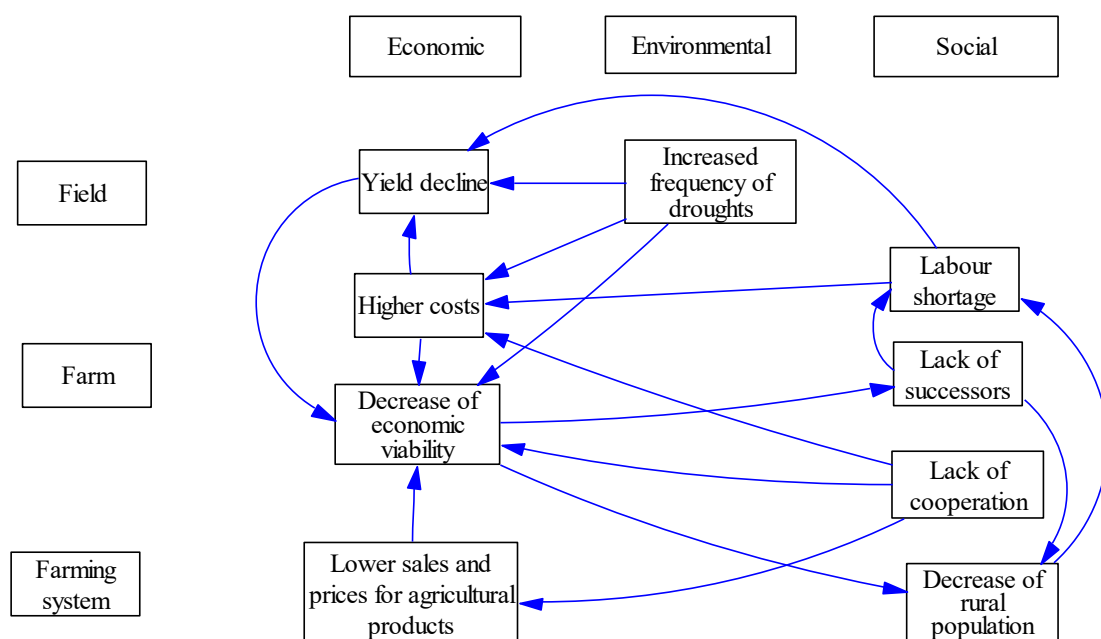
Economic

Environmental

Social

Field

Farm

Farming system

Yield decline

Increased frequency of droughts

Higher costs

Labour shortage

Lack of successors

Decrease of economic viability

Lack of cooperation

Lower sales and prices for agricultural products

Decrease of rural population